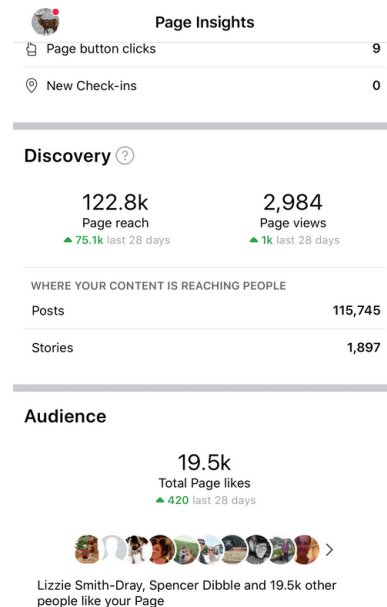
Page Insights

Page button clicks 9

New Check-ins 0

Discovery ?

122.8k
Page reach
▲ 75.1k last 28 days

2,984
Page views
▲ 1k last 28 days

WHERE YOUR CONTENT IS REACHING PEOPLE

Posts 115,745

Stories 1,897

Audience

19.5k
Total Page likes
▲ 420 last 28 days

>

Lizzie Smith-Dray, Spencer Dibble and 19.5k other people like your Page